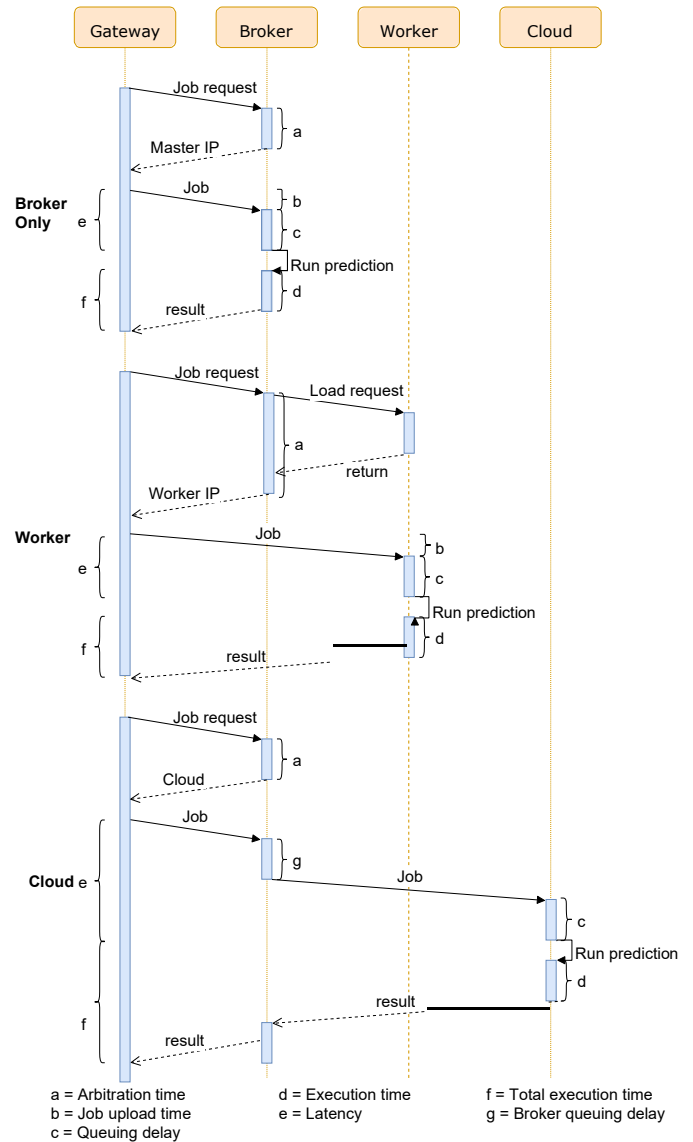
Gateway
Broker
Worker
Cloud

Job request
a
Master IP
Broker Only
Job
b
e
c
Run prediction
f
d
result

Job request
Load request
a
return
Worker IP
Worker
Job
b
e
c
Run prediction
f
d
result

Job request
a
Cloud
Job
g
Cloud e
Job
c
Run prediction
d
result
f
result

a = Arbitration time
b = Job upload time
c = Queuing delay
d = Execution time
e = Latency
f = Total execution time
g = Broker queuing delay